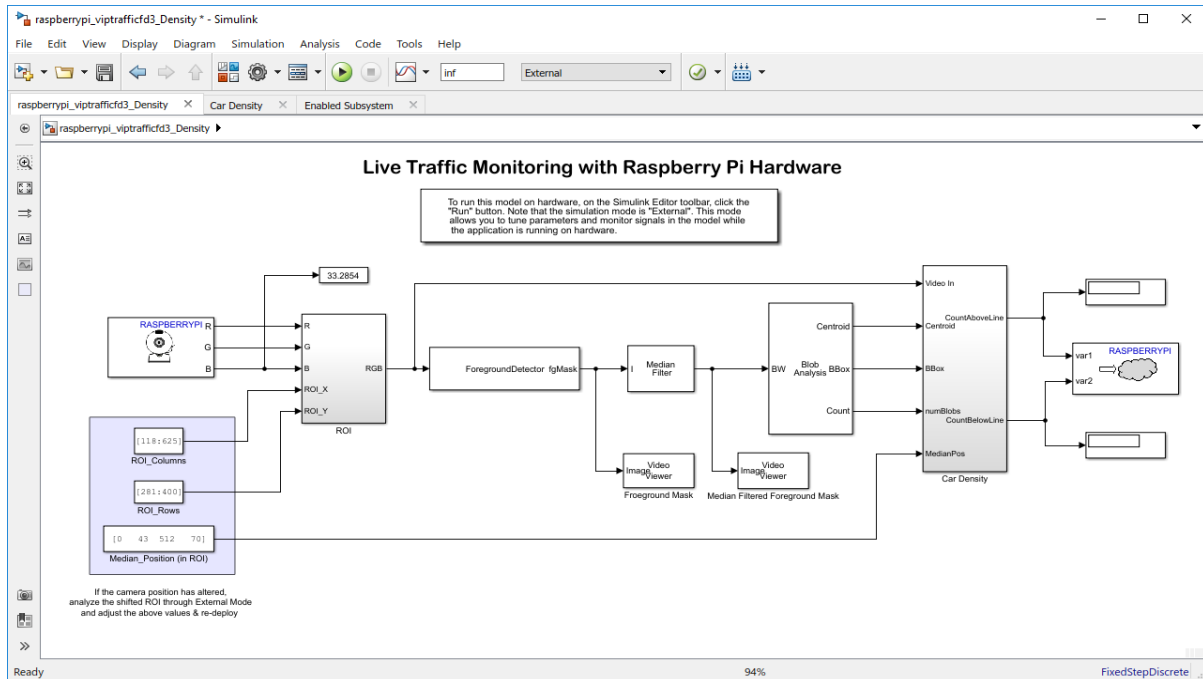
raspberrypi_viptrafficfd3_Density * - Simulink

File Edit View Display Diagram Simulation Analysis Code Tools Help

inf

External

raspberrypi_viptrafficfd3_Density ×   Car Density ×   Enabled Subsystem ×

raspberrypi_viptrafficfd3_Density ▶

Live Traffic Monitoring with Raspberry Pi Hardware

To run this model on hardware, on the Simulink Editor toolbar, click the "Run" button. Note that the simulation mode is "External". This mode allows you to tune parameters and monitor signals in the model while the application is running on hardware.

33.2854

RASPBERRYPI R G B

R G B ROI_X ROI_Y RGB

ROI

[118:625]

ROI_Columns

[281:400]

ROI_Rows

[0 43 512 70]

Median_Position (in ROI)

If the camera position has altered, analyze the shifted ROI through External Mode and adjust the above values & re-deploy

ForegroundDetector fgMask

Median Filter

Image Video Viewer

Froeground Mask

Image Video Viewer

Median Filtered Foreground Mask

BW Blob Analysis Centroid BBox Count

Video In Centroid BBox numBlobs MedianPos CountAboveLine CountBelowLine

Car Density

var1 var2 RASPBERRYPI

Ready   94%   FixedStepDiscrete